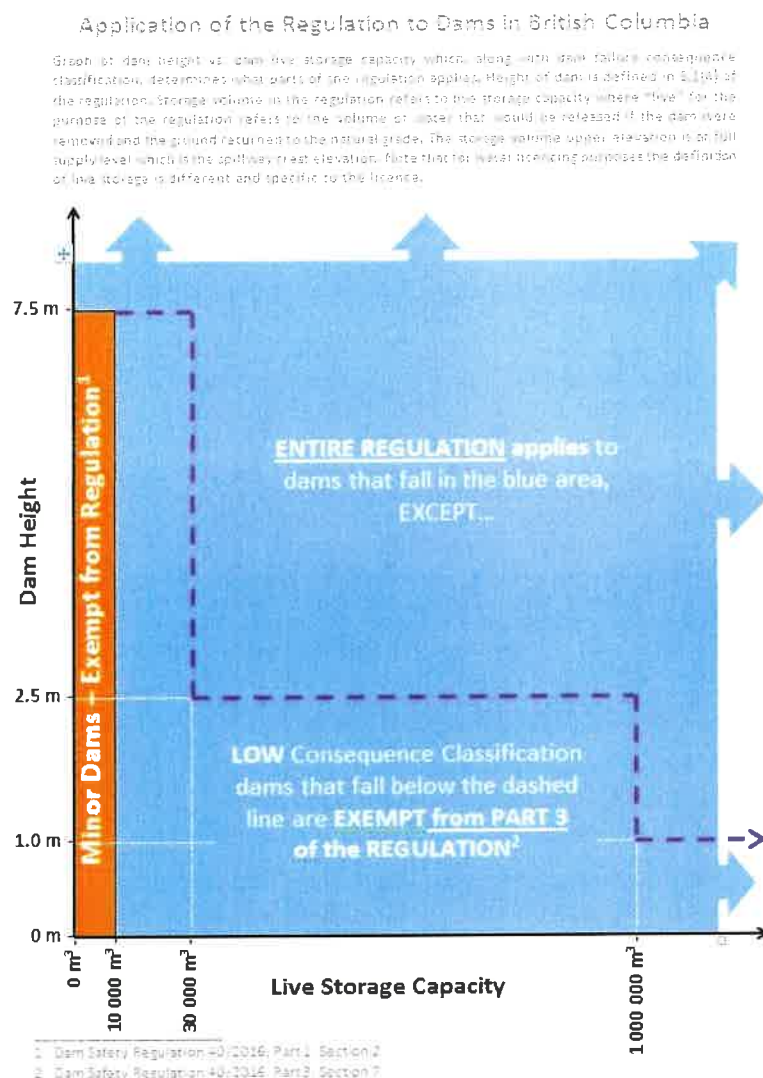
Application of the Regulation to Dams in British Columbia

Graph of dam height vs. dam live storage capacity which, along with dam failure consequence classification, determines what parts of the regulation applies. Height of dam is defined in 1.1(a) of the regulation. Storage volume in the regulation refers to live storage capacity where "live" for the purpose of the regulation refers to the volume of water that would be released if the dam were removed and the ground returned to the natural grade. The storage volume upper elevation is at full supply level which is the spillway crest elevation. Note that for water licencing purposes the definition of live storage is different and specific to the licence.

7.5 m

2.5 m

1.0 m

0 m

Dam Height

Minor Dams - Exempt from Regulation$^1$

ENTIRE REGULATION applies to dams that fall in the blue area, EXCEPT...

LOW Consequence Classification dams that fall below the dashed line are EXEMPT from PART 3 of the REGULATION$^2$

0 m$^3$

10 000 m$^3$

30 000 m$^3$

1 000 000 m$^3$

Live Storage Capacity

1 Dam Safety Regulation 40/2016, Part 1, Section 2
2 Dam Safety Regulation 40/2016, Part 3, Section 7